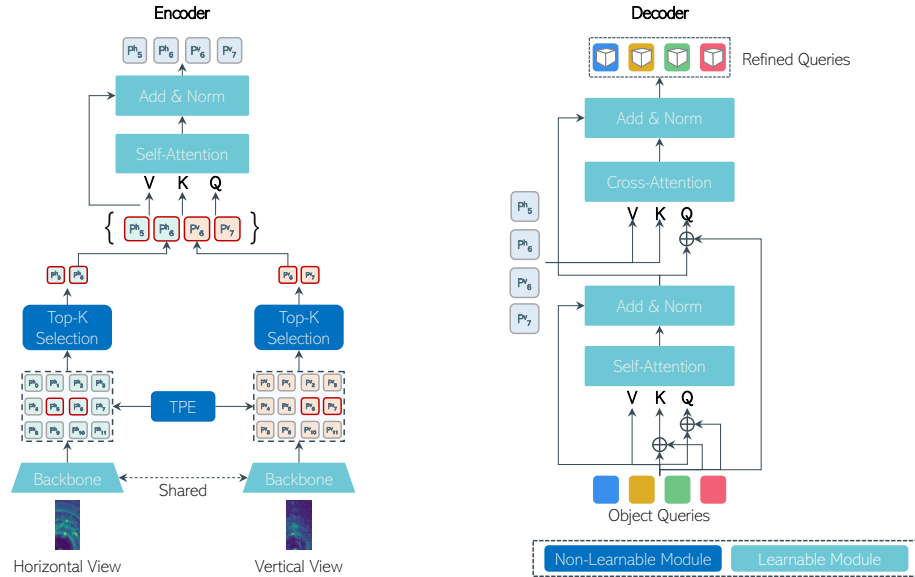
Encoder

$P^h_5$ $P^h_6$ $P^v_6$ $P^v_7$

Add & Norm

Self-Attention

V K Q

$P^h_5$ $P^h_6$ $P^v_6$ $P^v_7$

$P^h_5$ $P^h_6$

$P^v_6$ $P^v_7$

Top-K Selection

Top-K Selection

$P^h_0$ $P^h_1$ $P^h_2$ $P^h_3$
$P^h_4$ $P^h_5$ $P^h_6$ $P^h_7$
$P^h_8$ $P^h_9$ $P^h_{10}$ $P^h_{11}$

TPE

$P^v_0$ $P^v_1$ $P^v_2$ $P^v_3$
$P^v_4$ $P^v_5$ $P^v_6$ $P^v_7$
$P^v_8$ $P^v_9$ $P^v_{10}$ $P^v_{11}$

Backbone

Shared

Backbone

Horizontal View

Vertical View

Decoder

Refined Queries

Add & Norm

Cross-Attention

$P^h_5$

$P^h_6$

$P^v_6$

$P^v_7$

V K Q

Add & Norm

Self-Attention

V K Q

Object Queries

Non-Learnable Module

Learnable Module